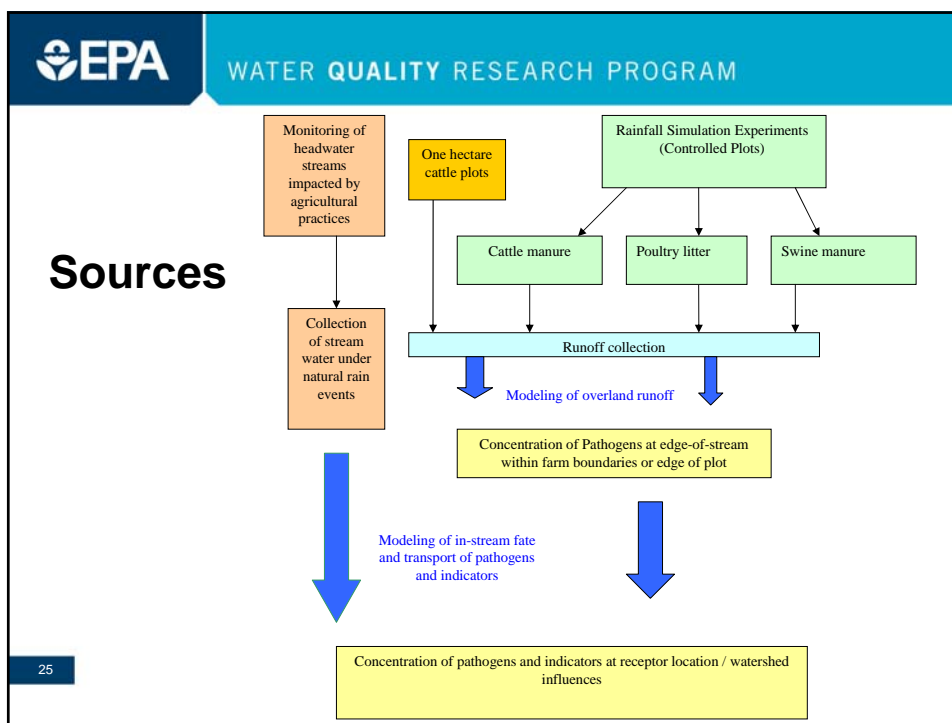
EPA

WATER QUALITY RESEARCH PROGRAM

Sources

Monitoring of headwater streams impacted by agricultural practices

One hectare cattle plots

Rainfall Simulation Experiments (Controlled Plots)

Cattle manure

Poultry litter

Swine manure

Collection of stream water under natural rain events

Runoff collection

Modeling of overland runoff

Concentration of Pathogens at edge-of-stream within farm boundaries or edge of plot

Modeling of in-stream fate and transport of pathogens and indicators

25

Concentration of pathogens and indicators at receptor location / watershed influences